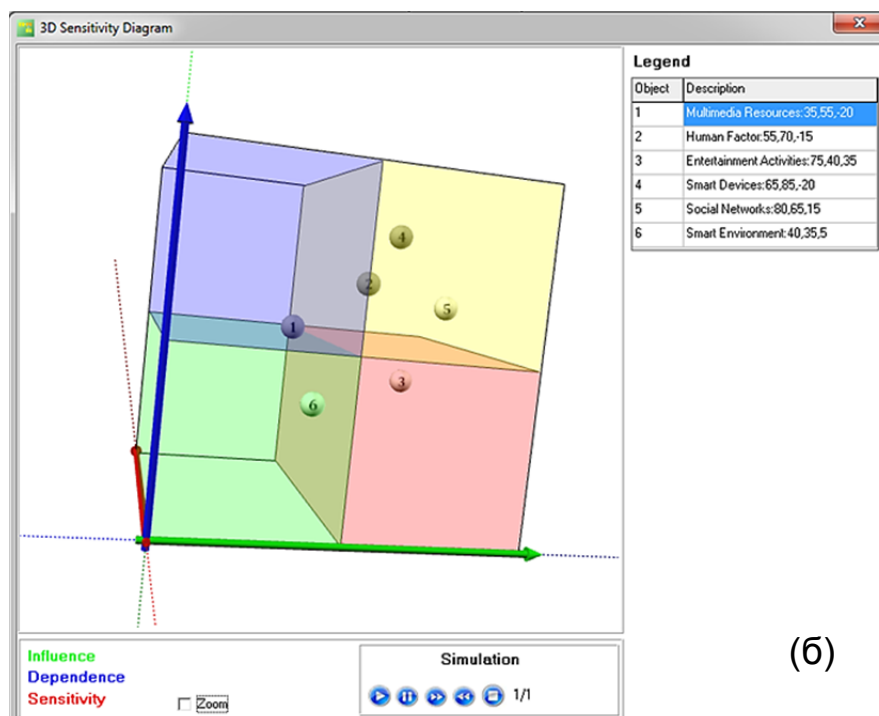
3D Sensitivity Diagram

Legend

| Object | Description |
|---|---|
| 1 | Multimedia Resources:35,55,-20 |
| 2 | Human Factor:55,70,-15 |
| 3 | Entertainment Activities:75,40,35 |
| 4 | Smart Devices:65,85,-20 |
| 5 | Social Networks:80,65,15 |
| 6 | Smart Environment:40,35,5 |

4
2
5
1
3
6

Influence
Dependence
Sensitivity
Zoom

Simulation
1/1

(б)